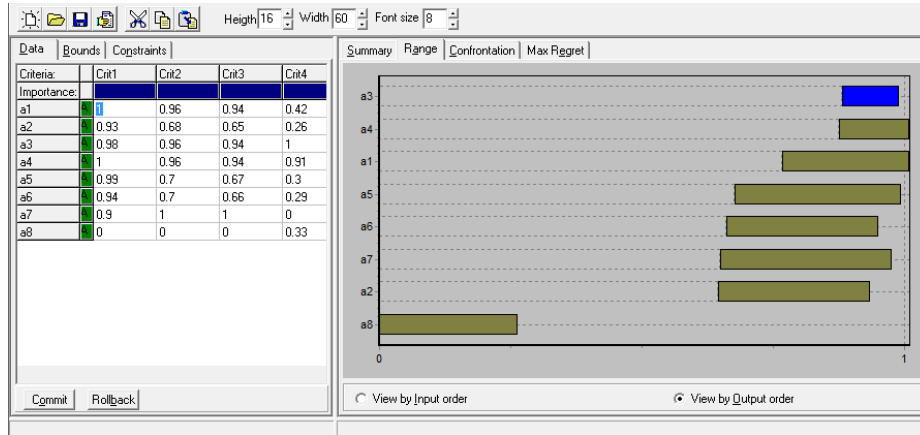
Heigth 16 Width 60 Font size 8

Data | Bounds | Constraints

| Criteria: | | Crit1 | Crit2 | Crit3 | Crit4 |
|---|---|---|---|---|---|
| Importance: | | | | | |
| a1 | A | 1 | 0.96 | 0.94 | 0.42 |
| a2 | A | 0.93 | 0.68 | 0.65 | 0.26 |
| a3 | A | 0.98 | 0.96 | 0.94 | 1 |
| a4 | A | 1 | 0.96 | 0.94 | 0.91 |
| a5 | A | 0.99 | 0.7 | 0.67 | 0.3 |
| a6 | A | 0.94 | 0.7 | 0.66 | 0.29 |
| a7 | A | 0.9 | 1 | 1 | 0 |
| a8 | A | 0 | 0 | 0 | 0.33 |

Commit Rollback

Summary | Range | Confrontation | Max Regret

a3
a4
a1
a5
a6
a7
a2
a8

0
1

View by Input order
View by Output order